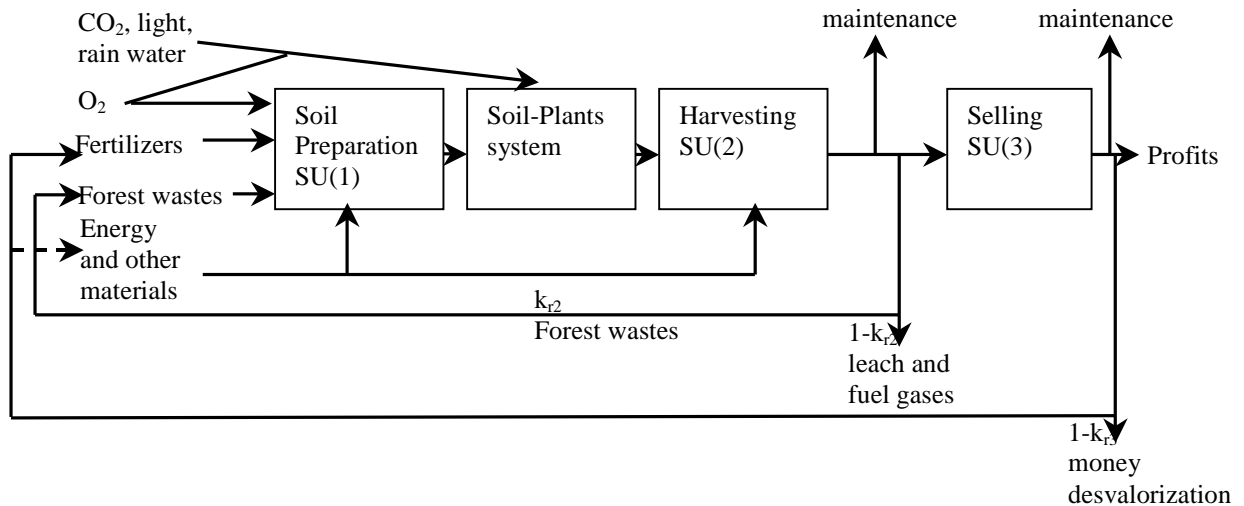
$CO_2$, light, rain water

$O_2$

Fertilizers

Forest wastes

Energy and other materials

Soil Preparation SU(1)

Soil-Plants system

Harvesting SU(2)

maintenance

Selling SU(3)

maintenance

Profits

$k_{r2}$
Forest wastes

$1-k_{r2}$
leach and fuel gases

$1-k_{r3}$
money desvalorization